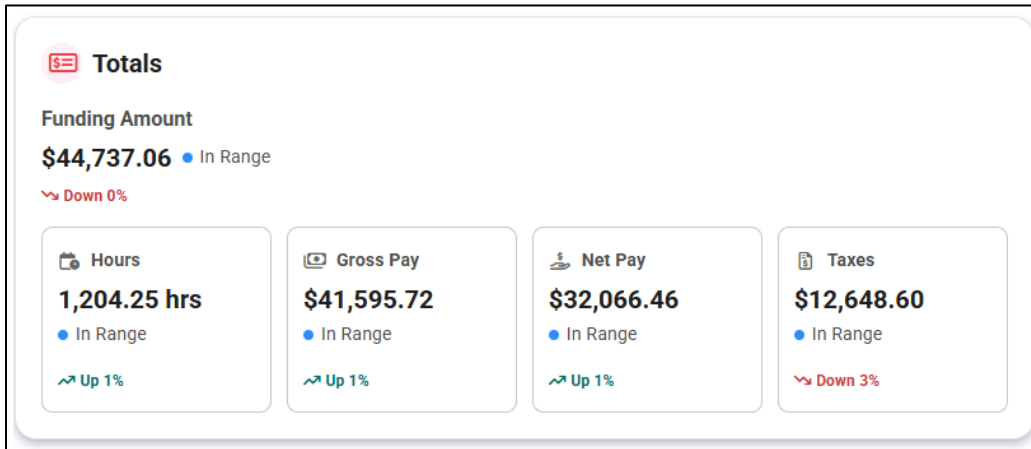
Totals

Funding Amount

$44,737.06 • In Range

Down 0%

Hours

1,204.25 hrs

• In Range

Up 1%

Gross Pay

$41,595.72

• In Range

Up 1%

Net Pay

$32,066.46

• In Range

Up 1%

Taxes

$12,648.60

• In Range

Down 3%